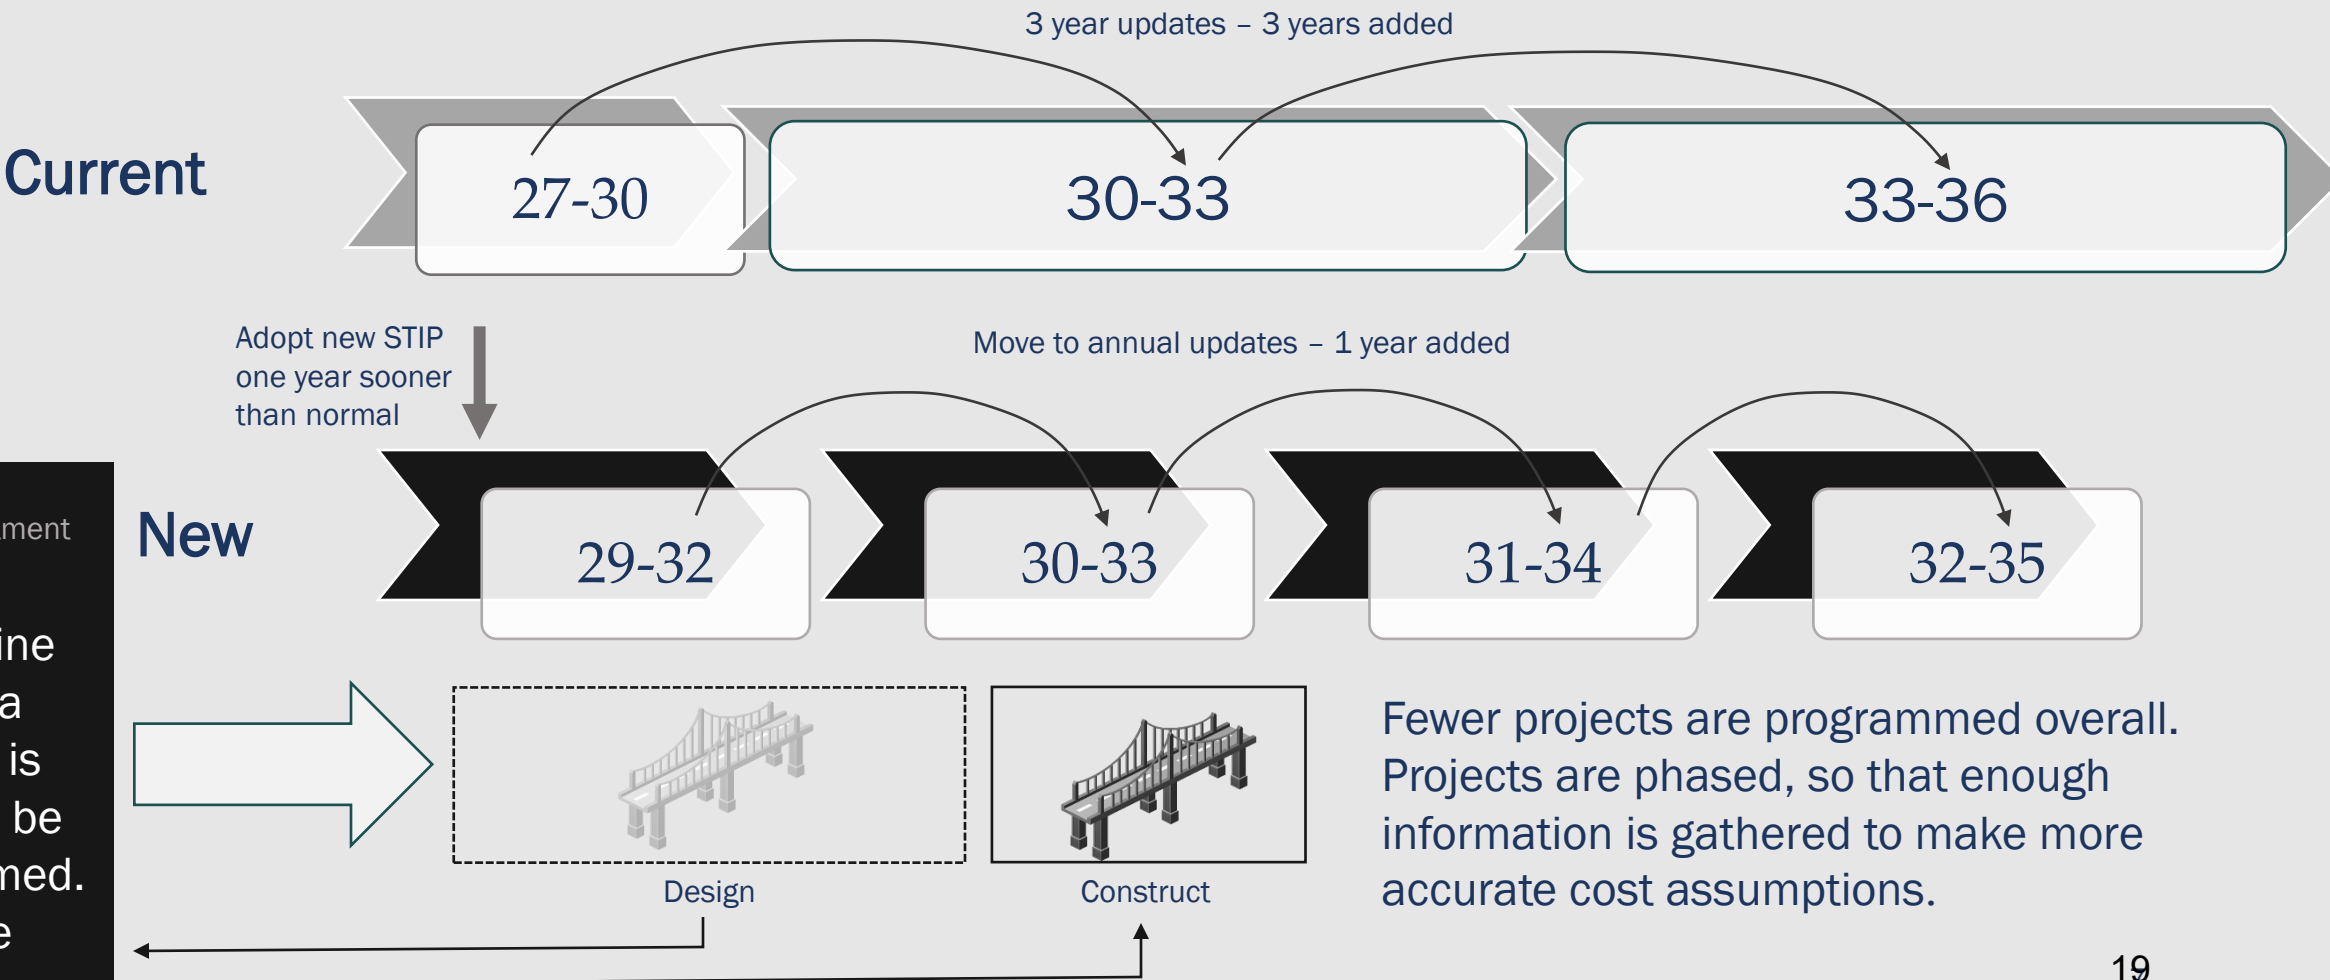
3 year updates – 3 years added

Current

27-30

30-33

33-36

Adopt new STIP one year sooner than normal

Move to annual updates – 1 year added

ment

New

29-32

30-33

31-34

32-35

ine
a
is
be
med.
e

Design

Construct

Fewer projects are programmed overall. Projects are phased, so that enough information is gathered to make more accurate cost assumptions.

19